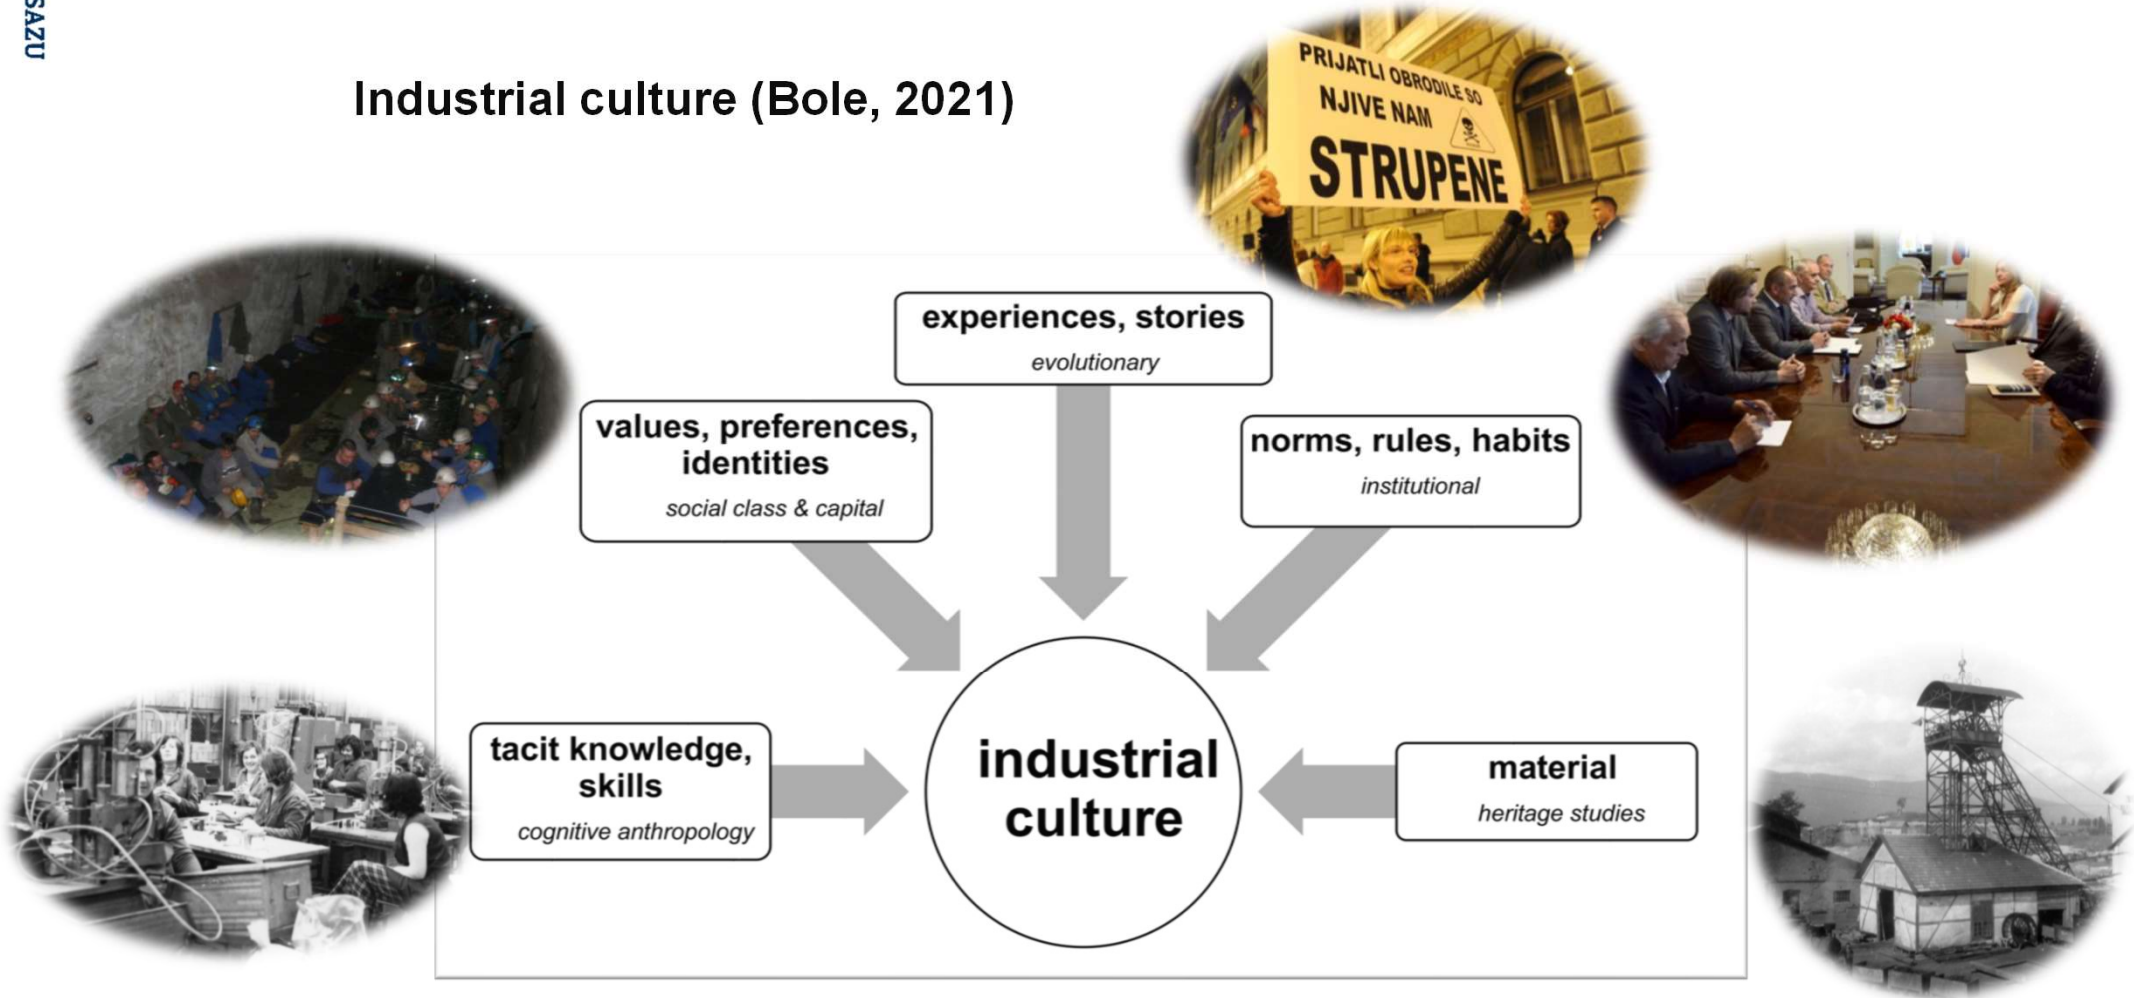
SAZU

Industrial culture (Bole, 2021)

PRIJATLI OBRODILE SO NJIVE NAM STRUPENE

experiences, stories
evolutionary

values, preferences, identities
social class & capital

norms, rules, habits
institutional

tacit knowledge, skills
cognitive anthropology

industrial culture

material
heritage studies